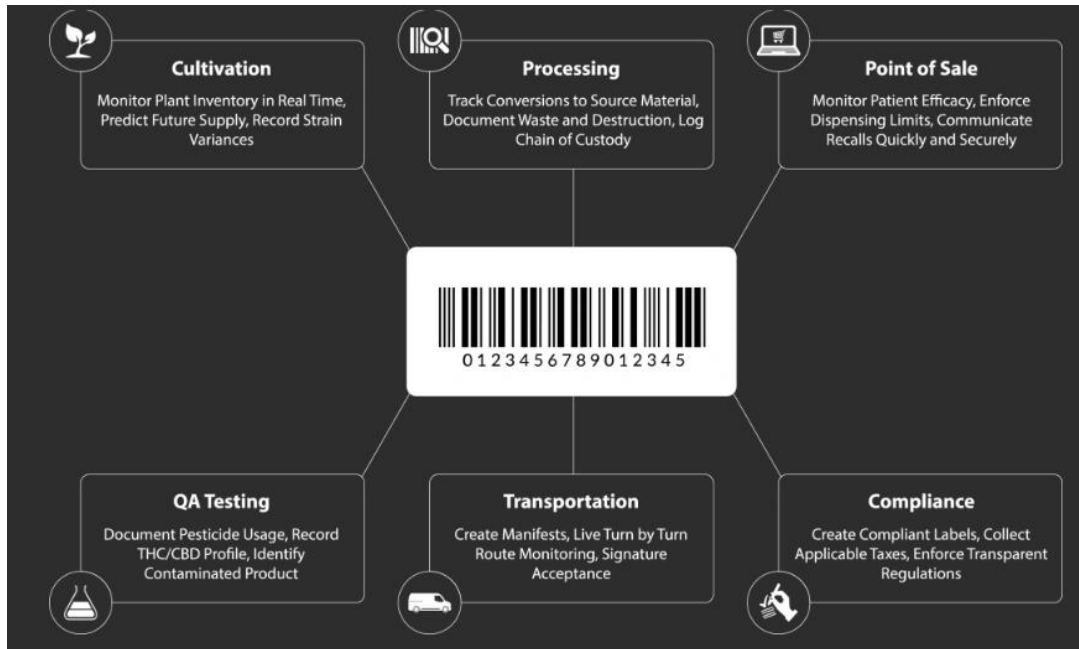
Cultivation

Monitor Plant Inventory in Real Time, Predict Future Supply, Record Strain Variances

Processing

Track Conversions to Source Material, Document Waste and Destruction, Log Chain of Custody

Point of Sale

Monitor Patient Efficacy, Enforce Dispensing Limits, Communicate Recalls Quickly and Securely

0123456789012345

QA Testing

Document Pesticide Usage, Record THC/CBD Profile, Identify Contaminated Product

Transportation

Create Manifests, Live Turn by Turn Route Monitoring, Signature Acceptance

Compliance

Create Compliant Labels, Collect Applicable Taxes, Enforce Transparent Regulations